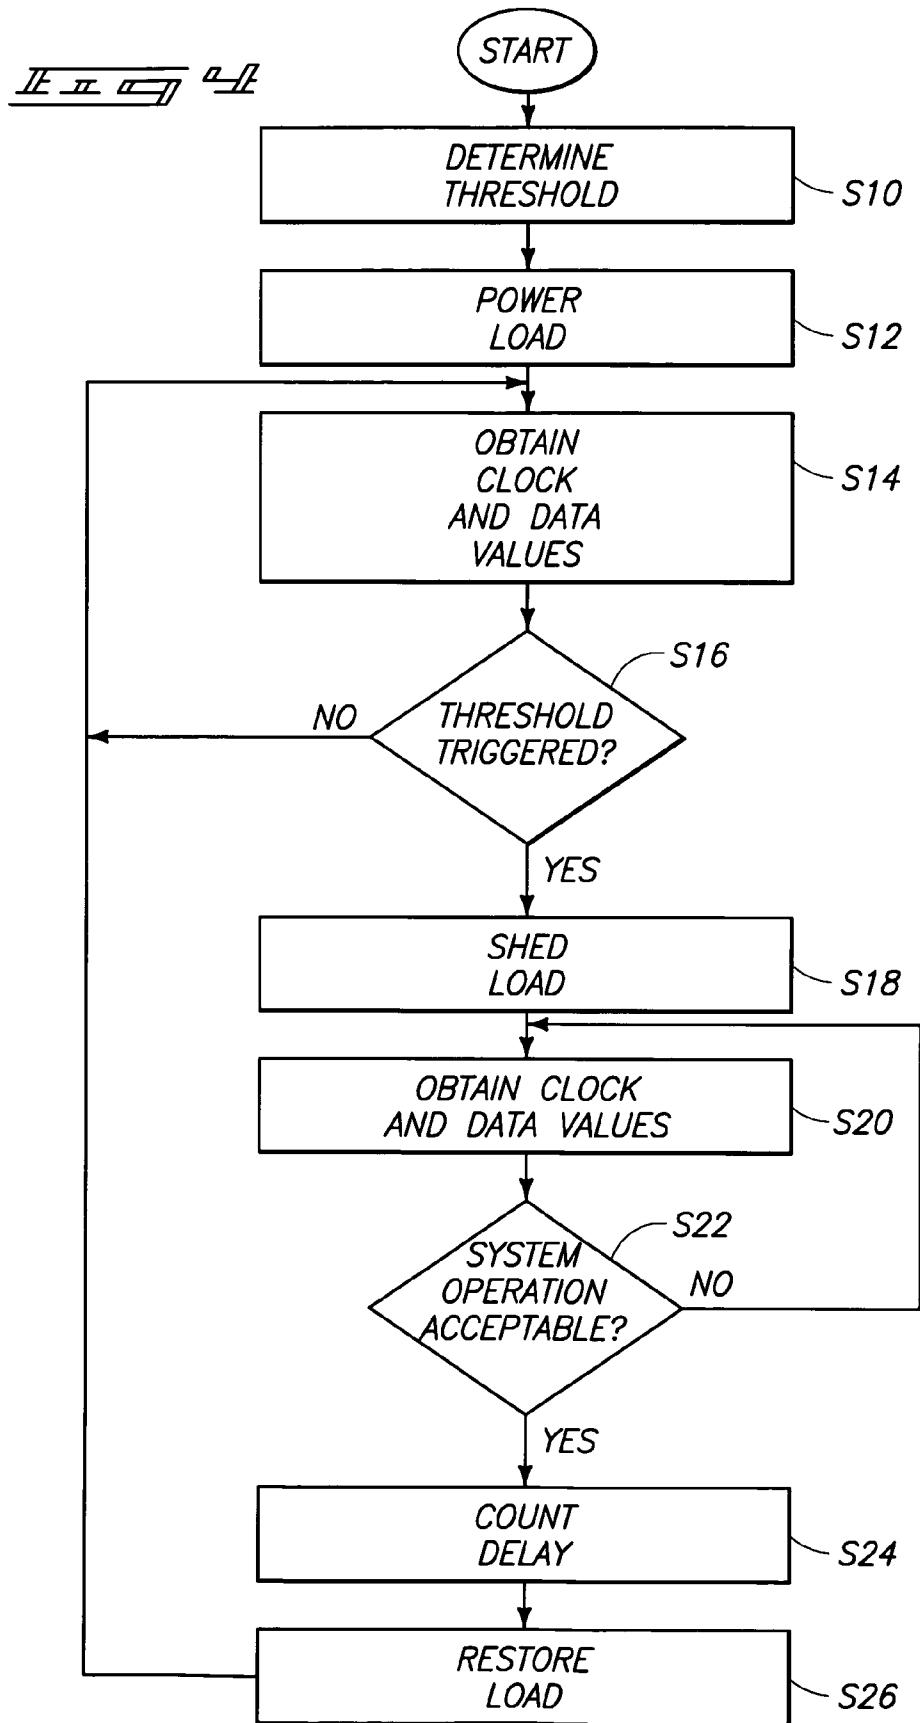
Fig 4

START

DETERMINE THRESHOLD

S10

POWER LOAD

S12

OBTAIN CLOCK AND DATA VALUES

S14

S16

NO

THRESHOLD TRIGGERED?

YES

SHED LOAD

S18

OBTAIN CLOCK AND DATA VALUES

S20

S22

SYSTEM OPERATION ACCEPTABLE?

NO

YES

COUNT DELAY

S24

RESTORE LOAD

S26